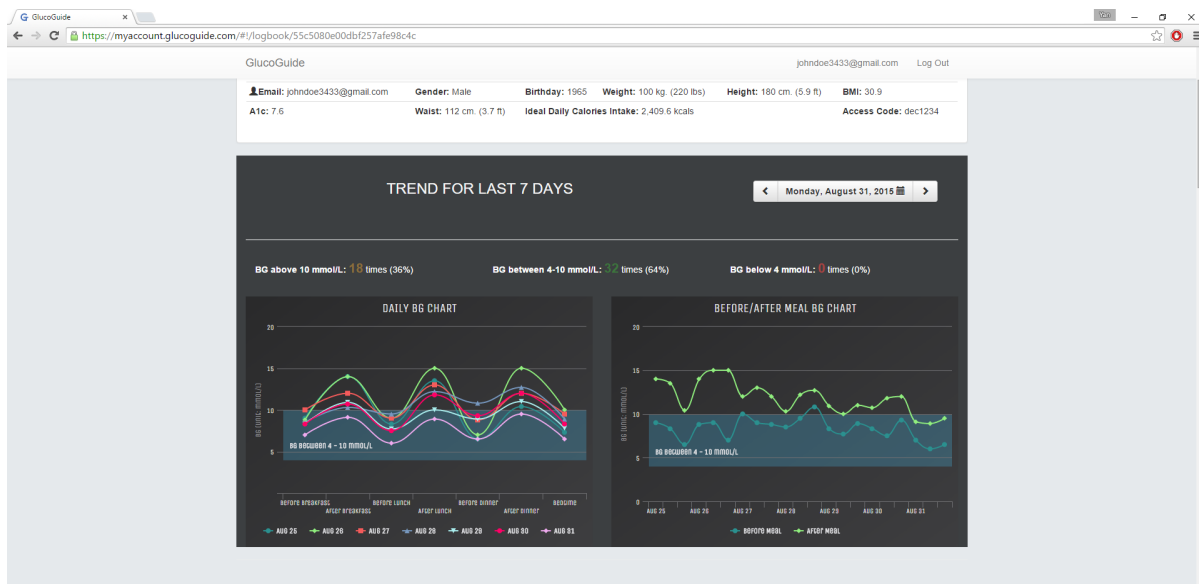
GlucoGuide ×

https://myaccount.glucoguide.com/#!/logbook/55c5080e00dbf257afe98c4c

GlucoGuide   johndoe3433@gmail.com   Log Out

Email: johndoe3433@gmail.com   Gender: Male   Birthday: 1965   Weight: 100 kg. (220 lbs)   Height: 180 cm. (5.9 ft)   BMI: 30.9
A1c: 7.6   Waist: 112 cm. (3.7 ft)   Ideal Daily Calories Intake: 2,409.6 kcals   Access Code: dec1234

TREND FOR LAST 7 DAYS

Monday, August 31, 2015

BG above 10 mmol/L: 18 times (36%)   BG between 4-10 mmol/L: 32 times (64%)   BG below 4 mmol/L: 0 times (0%)

DAILY BG CHART

20
15
10
5

BG (Unit: mmol/L)

BG between 4 - 10 mmol/L

Before Breakfast   After Breakfast   Before Lunch   After Lunch   Before Dinner   After Dinner   Bedtime

AUG 25   AUG 26   AUG 27   AUG 28   AUG 29   AUG 30   AUG 31

BEFORE/AFTER MEAL BG CHART

20
15
10
5
0

BG (Unit: mmol/L)

BG between 4 - 10 mmol/L

AUG 25   AUG 26   AUG 27   AUG 28   AUG 29   AUG 30   AUG 31

Before Meal   After Meal